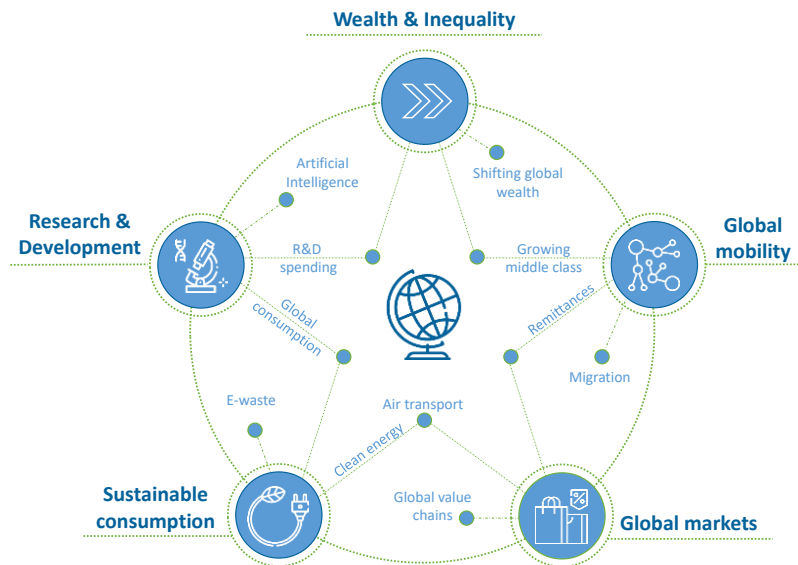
Wealth & Inequality

Research & Development

Global mobility

Sustainable consumption

Global markets

Artificial Intelligence

Shifting global wealth

R&D spending

Growing middle class

Global consumption

Remittances

Migration

E-waste

Air transport

Clean energy

Global value chains